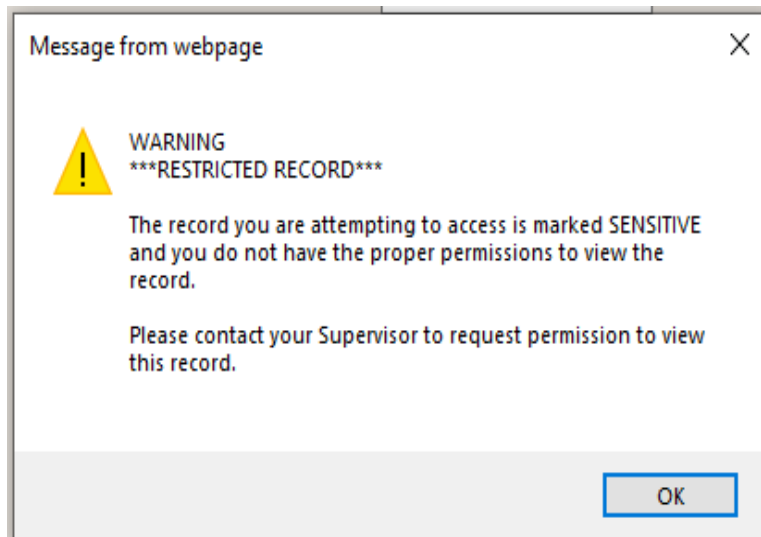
Message from webpage

X

WARNING
***RESTRICTED RECORD***

The record you are attempting to access is marked SENSITIVE and you do not have the proper permissions to view the record.

Please contact your Supervisor to request permission to view this record.

OK